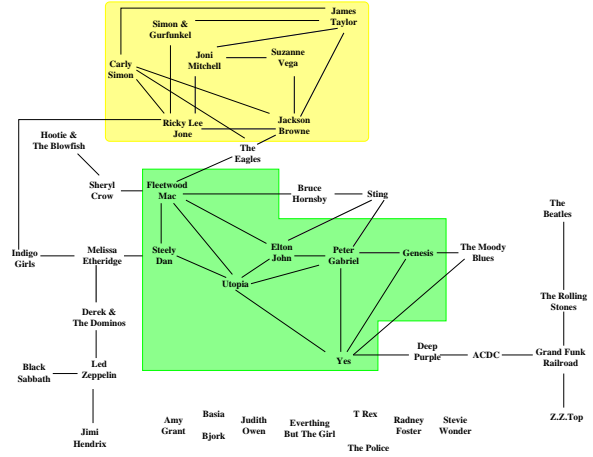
James Taylor

Simon & Gurfunkel

Joni Mitchell

Suzanne Vega

Carly Simon

Ricky Lee Jone

Jackson Browne

Hootie & The Blowfish

The Eagles

Sheryl Crow

Fleetwood Mac

Bruce Hornsby

Sting

The Beatles

Indigo Girls

Melissa Etheridge

Steely Dan

Elton John

Peter Gabriel

Genesis

The Moody Blues

Utopia

The Rolling Stones

Derek & The Dominos

Yes

Deep Purple

ACDC

Grand Funk Railroad

Black Sabbath

Led Zeppelin

Z.Z.Top

Jimi Hendrix

Amy Grant

Basia

Bjork

Judith Owen

Everthing But The Girl

T Rex

The Police

Radney Foster

Stevie Wonder